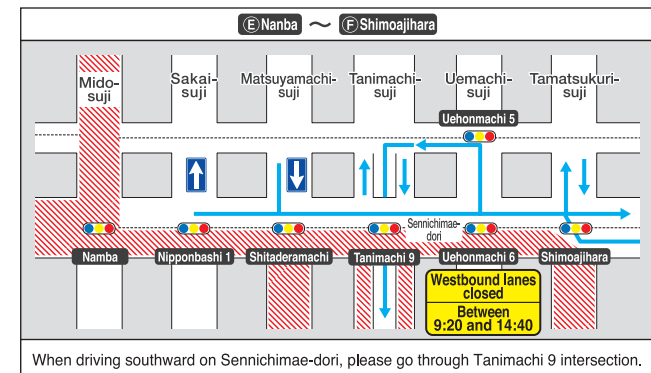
Ⓔ Nanba 〜 Ⓕ Shimoajihara

Mido-suji

Sakai-suji

Matsuyamachi-suji

Tanimachi-suji

Uemachi-suji

Tamatsukuri-suji

Uehonmachi 5

Sennichimae-dori

Namba

Nipponbashi 1

Shitaderamachi

Tanimachi 9

Uehonmachi 6

Shimoajihara

Westbound lanes closed

Between 9:20 and 14:40

When driving southward on Sennichimae-dori, please go through Tanimachi 9 intersection.